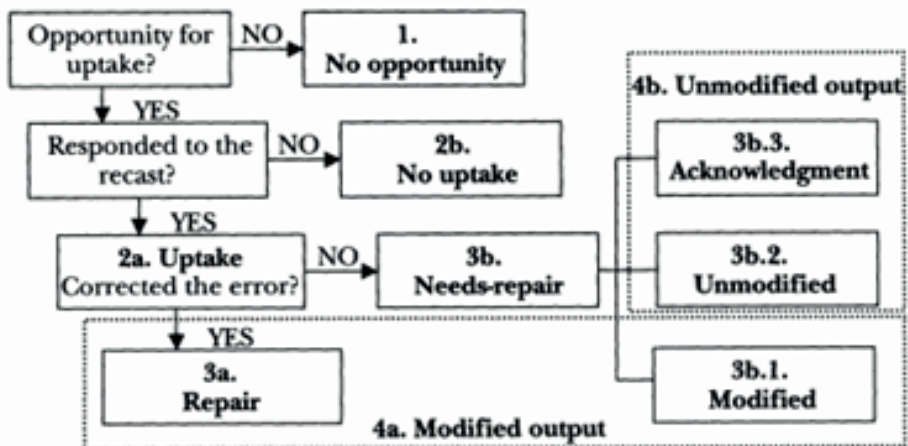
Opportunity for uptake?

NO

1.
No opportunity

YES

Responded to the recast?

NO

2b.
No uptake

YES

2a. Uptake
Corrected the error?

NO

3b.
Needs-repair

YES

3a.
Repair

4b. Unmodified output

3b.3.
Acknowledgment

3b.2.
Unmodified

3b.1.
Modified

4a. Modified output